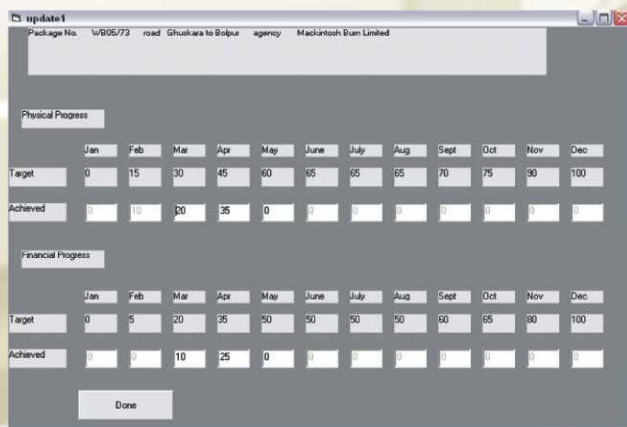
update1

Package No. WB05/73 road Ghuskara to Bolpur agency Mackintosh Burn Limited

Physical Progress

| | Jan | Feb | Mar | Apr | May | June | July | Aug | Sept | Oct | Nov | Dec |
|---|---|---|---|---|---|---|---|---|---|---|---|---|
| Target | 0 | 15 | 30 | 45 | 60 | 65 | 65 | 65 | 70 | 75 | 90 | 100 |
| Achieved | 0 | 10 | 20 | 35 | 0 | 0 | 0 | 0 | 0 | 0 | 0 | 0 |

Financial Progress

| | Jan | Feb | Mar | Apr | May | June | July | Aug | Sept | Oct | Nov | Dec |
|---|---|---|---|---|---|---|---|---|---|---|---|---|
| Target | 0 | 5 | 20 | 35 | 50 | 50 | 50 | 50 | 60 | 65 | 80 | 100 |
| Achieved | 0 | 0 | 10 | 25 | 0 | 0 | 0 | 0 | 0 | 0 | 0 | 0 |

Done